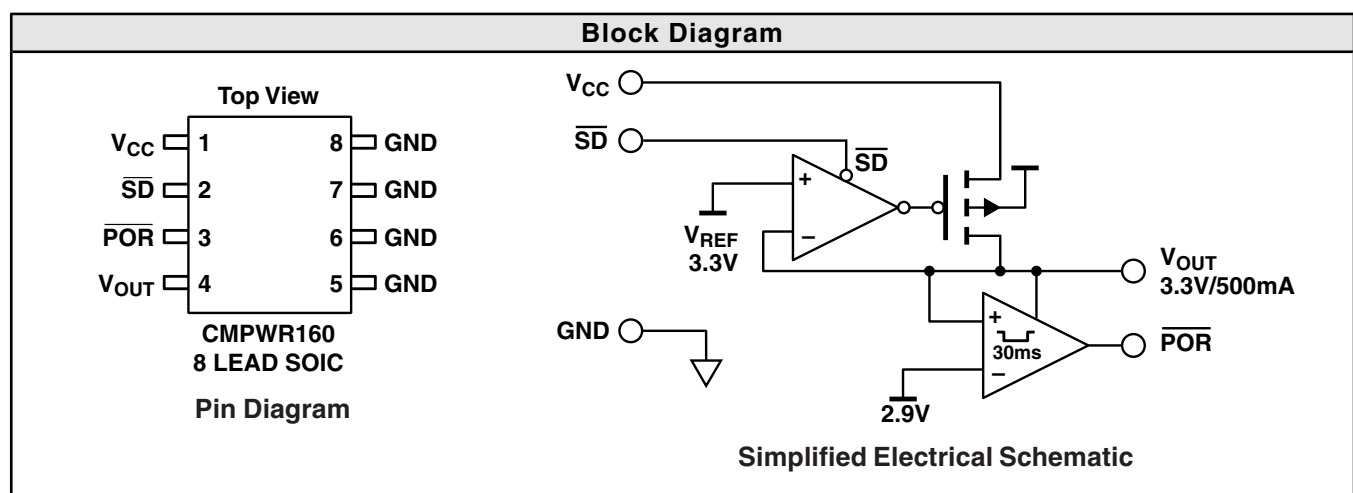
Block Diagram

Top View

$V_{CC}$ 1
$\overline{SD}$ 2
$\overline{POR}$ 3
$V_{OUT}$ 4

8 GND
7 GND
6 GND
5 GND

CMPWR160
8 LEAD SOIC

Pin Diagram

$V_{CC}$

$\overline{SD}$

$\overline{SD}$

+

−

$V_{REF}$
3.3V

$V_{OUT}$
3.3V/500mA

GND

+
30ms
−

$\overline{POR}$

2.9V

Simplified Electrical Schematic